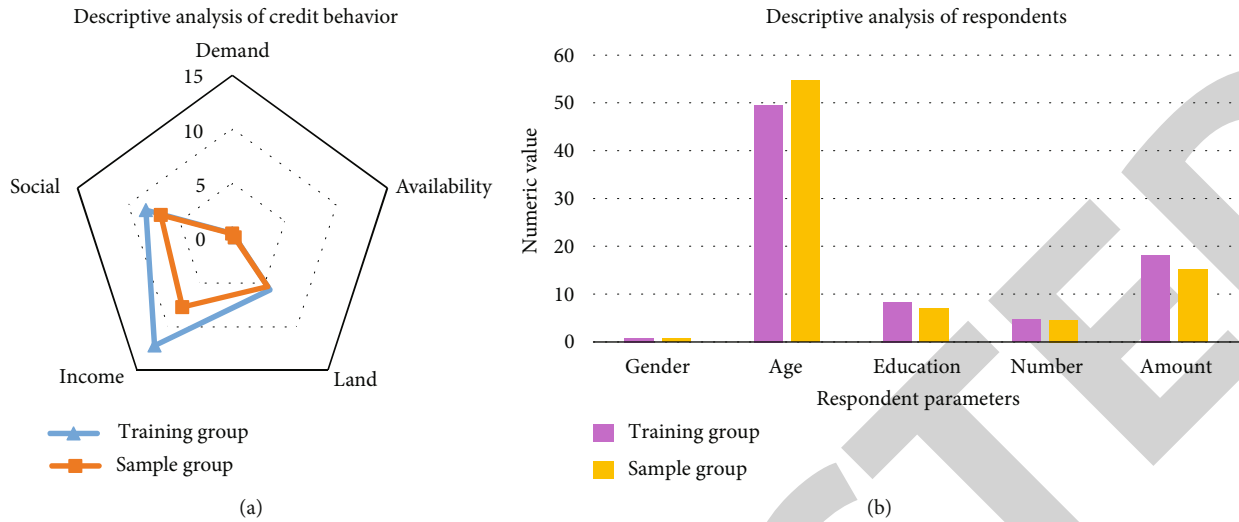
Descriptive analysis of credit behavior

Demand
15
10
5
0
Social
Availability
Income
Land

Training group
Sample group

(a)

Descriptive analysis of respondents

Numeric value
60
50
40
30
20
10
0
Gender
Age
Education
Number
Amount
Respondent parameters

Training group
Sample group

(b)